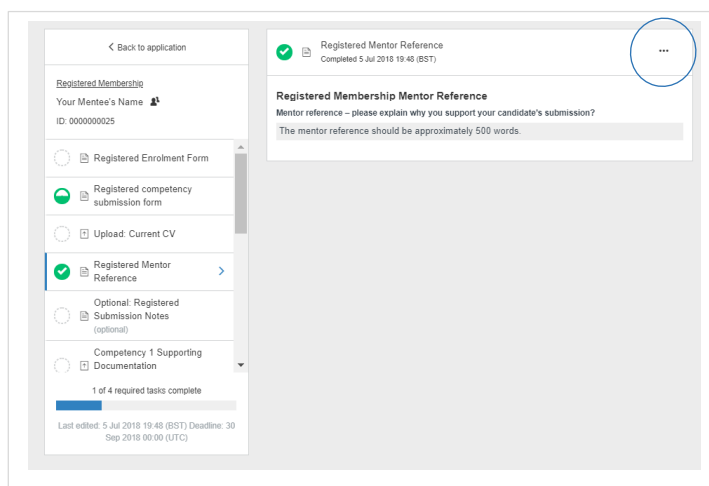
< Back to application

Registered Membership

Your Mentee's Name

ID: 0000000025

Registered Enrolment Form

Registered competency submission form

Upload: Current CV

Registered Mentor Reference

Optional: Registered Submission Notes (optional)

Competency 1 Supporting Documentation

1 of 4 required tasks complete

Last edited: 5 Jul 2018 19:48 (BST) Deadline: 30 Sep 2018 00:00 (UTC)

Registered Mentor Reference
Completed 5 Jul 2018 19:48 (BST)

...

Registered Membership Mentor Reference

Mentor reference – please explain why you support your candidate's submission?

The mentor reference should be approximately 500 words.